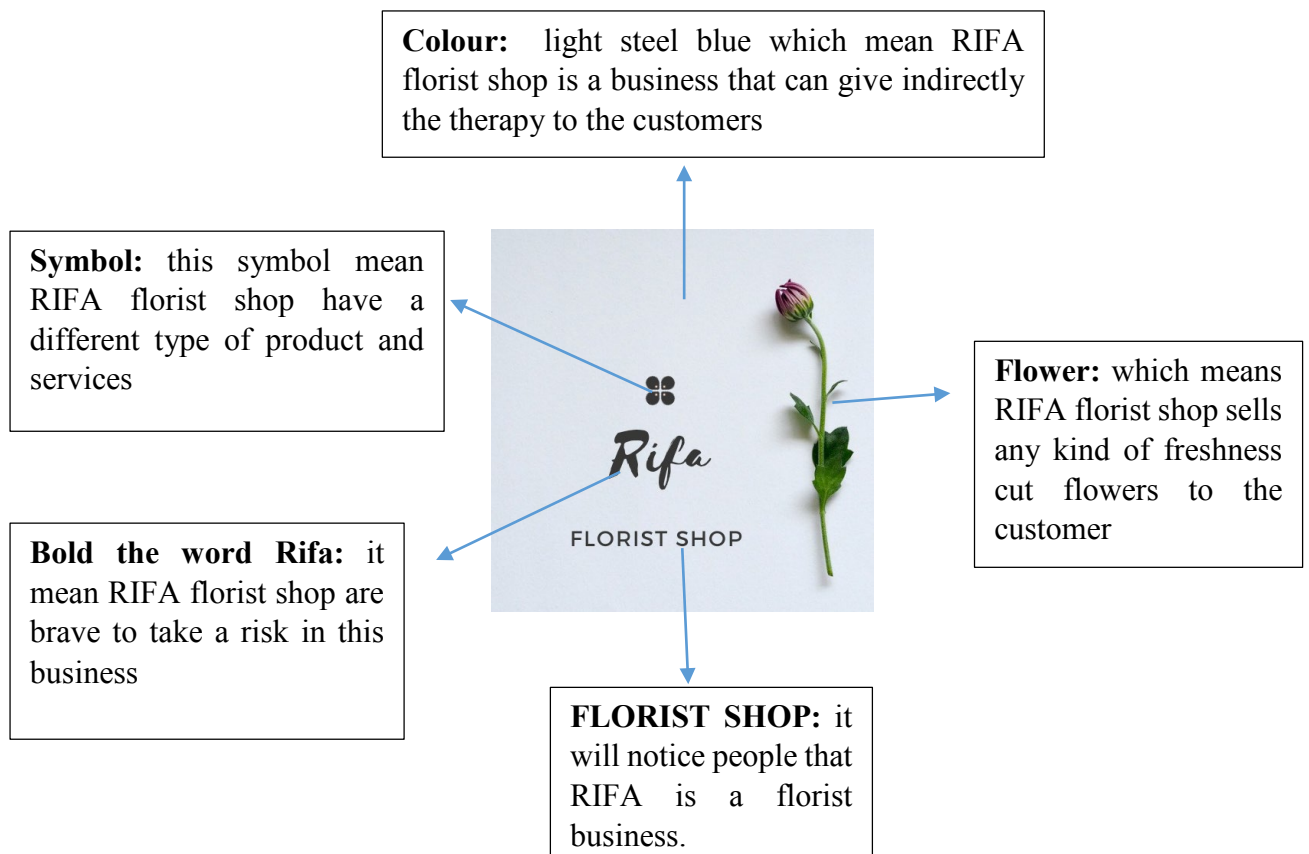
**Colour:** light steel blue which mean RIFA florist shop is a business that can give indirectly the therapy to the customers

**Symbol:** this symbol mean RIFA florist shop have a different type of product and services

Rifa

FLORIST SHOP

**Flower:** which means RIFA florist shop sells any kind of freshness cut flowers to the customer

**Bold the word Rifa:** it mean RIFA florist shop are brave to take a risk in this business

**FLORIST SHOP:** it will notice people that RIFA is a florist business.